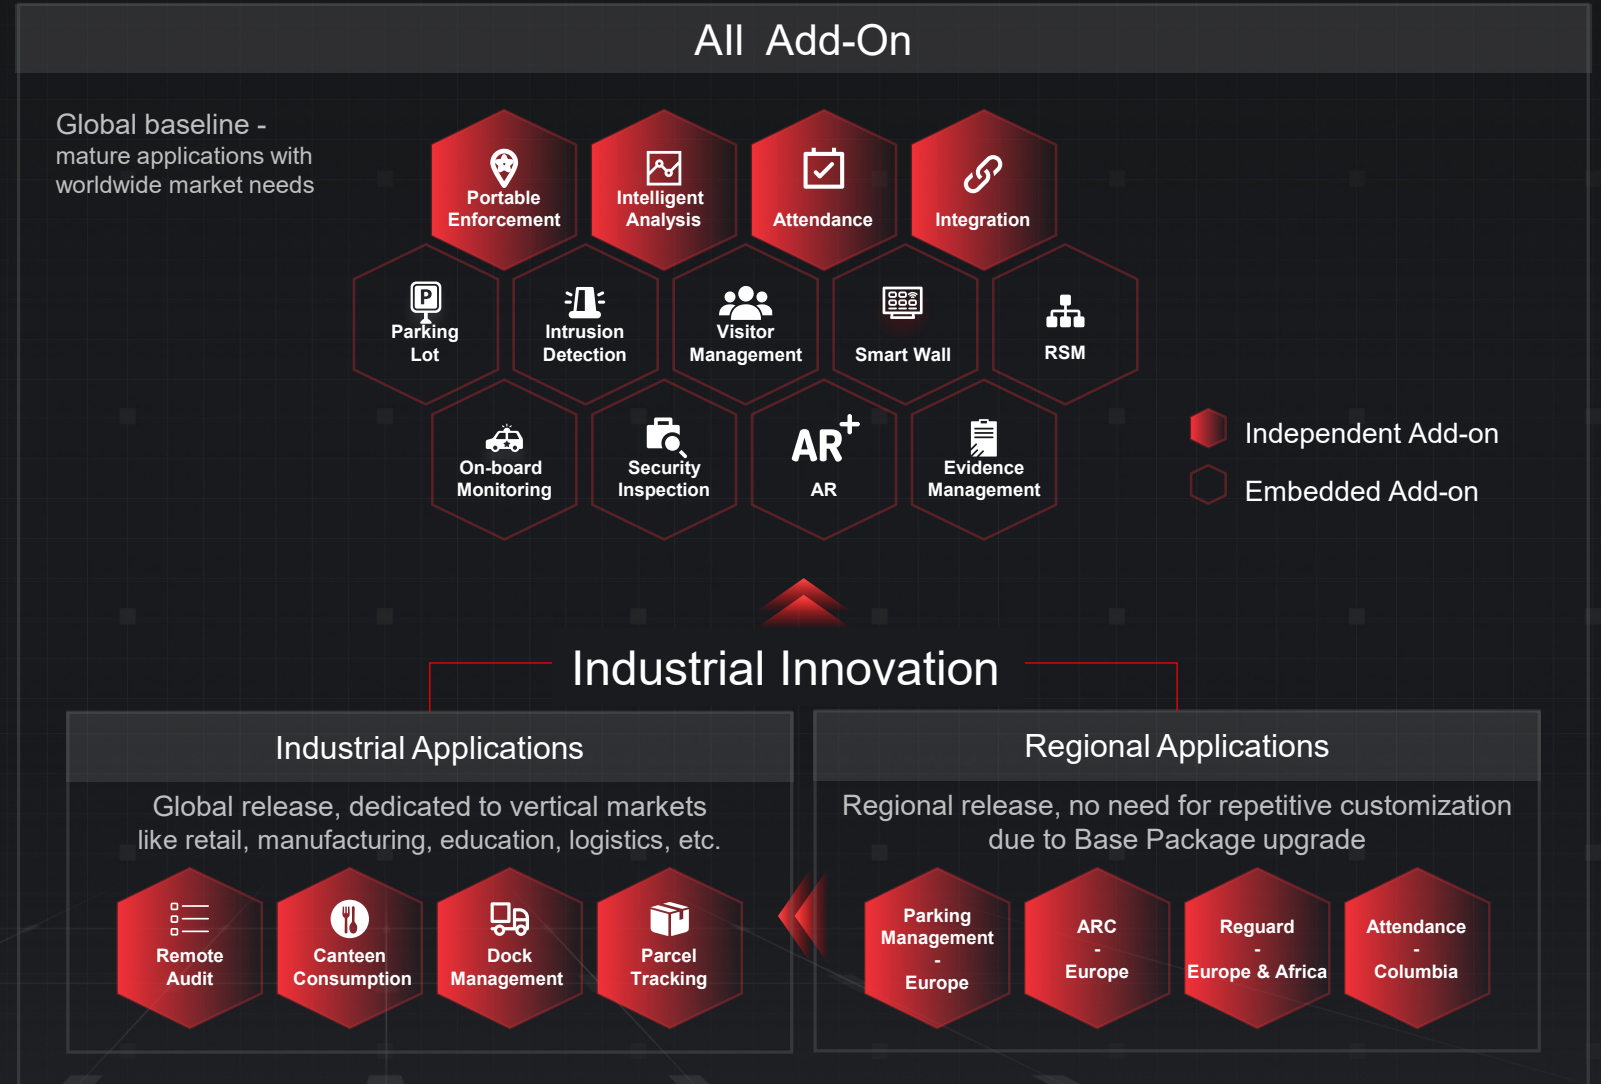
All Add-On

Global baseline -
mature applications with worldwide market needs

Portable Enforcement

Intelligent Analysis

Attendance

Integration

Parking Lot

Intrusion Detection

Visitor Management

Smart Wall

RSM

On-board Monitoring

Security Inspection

AR+

AR

Evidence Management

Independent Add-on

Embedded Add-on

Industrial Innovation

Industrial Applications

Global release, dedicated to vertical markets like retail, manufacturing, education, logistics, etc.

Remote Audit

Canteen Consumption

Dock Management

Parcel Tracking

Regional Applications

Regional release, no need for repetitive customization due to Base Package upgrade

Parking Management - Europe

ARC - Europe

Reguard - Europe & Africa

Attendance - Columbia